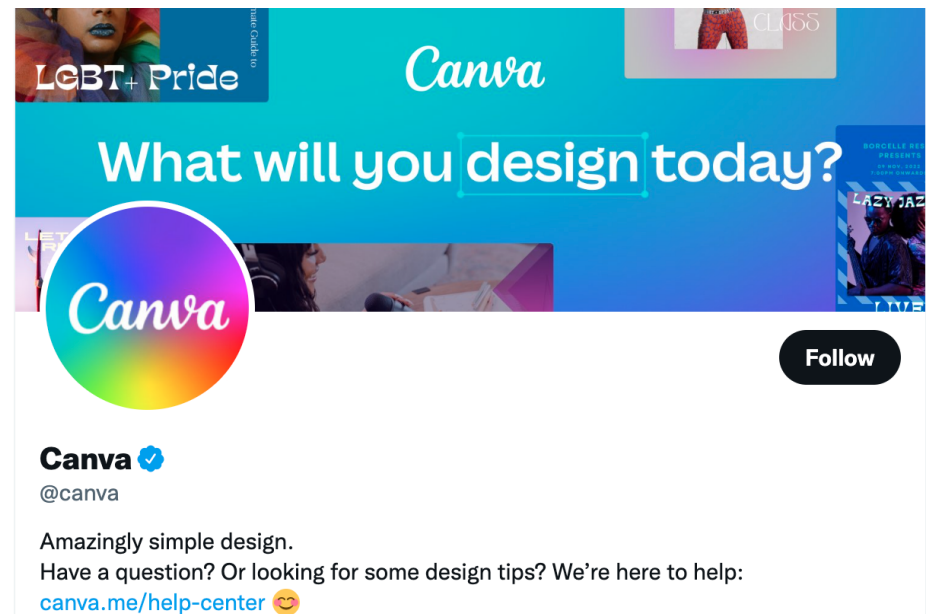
LGBT+ Pride

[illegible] Guide to

Canva

CLASS

What will you design today?

BORCELLE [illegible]
PRESENTS

LAZY JAZ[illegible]

LIVE

Canva

Follow

Canva

@canva

Amazingly simple design.
Have a question? Or looking for some design tips? We're here to help: canva.me/help-center 😊